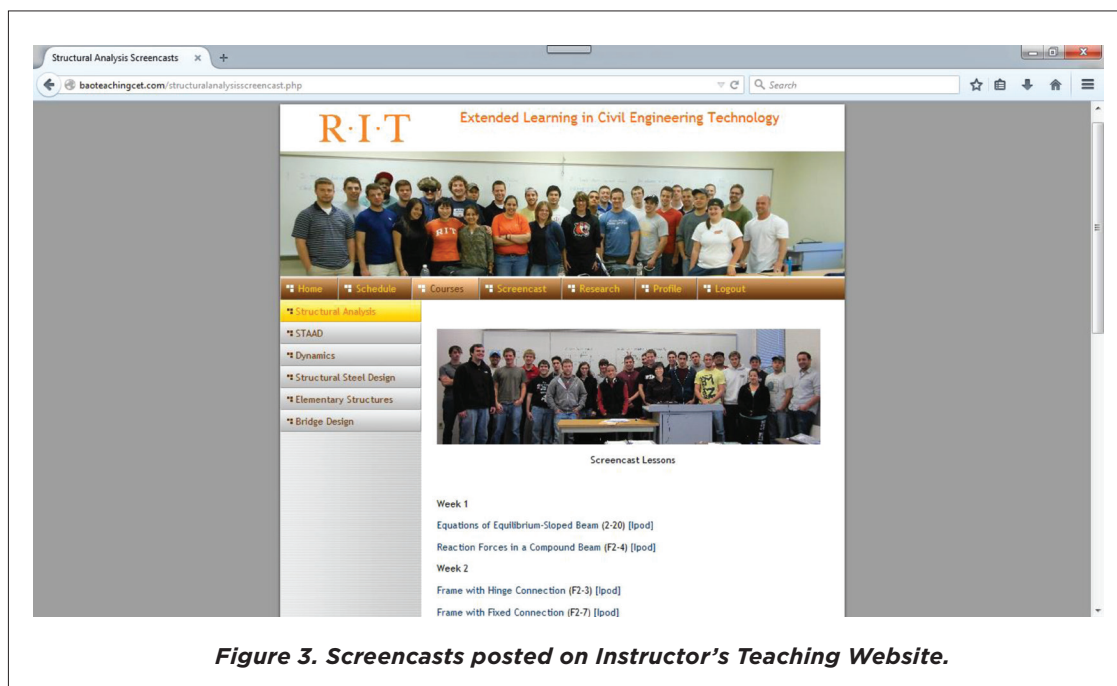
Structural Analysis Screencasts

baoteachingcet.com/structuralanalysisscreencast.php

Search

R·I·T

Extended Learning in Civil Engineering Technology

RIT

Home Schedule Courses Screencast Research Profile Logout

Structural Analysis

STAAD

Dynamics

Structural Steel Design

Elementary Structures

Bridge Design

Screencast Lessons

Week 1

Equations of Equilibrium-Sloped Beam (2-20) [Ipod]

Reaction Forces in a Compound Beam (F2-4) [Ipod]

Week 2

Frame with Hinge Connection (F2-3) [Ipod]

Frame with Fixed Connection (F2-7) [Ipod]

Figure 3. Screencasts posted on Instructor's Teaching Website.